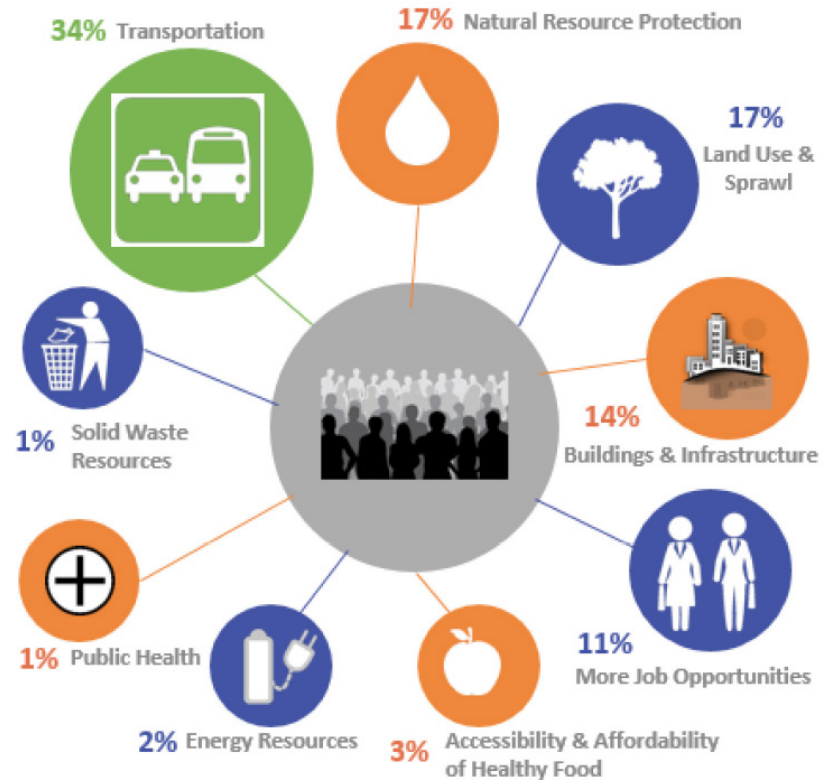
34% Transportation

17% Natural Resource Protection

17% Land Use & Sprawl

1% Solid Waste Resources

14% Buildings & Infrastructure

1% Public Health

11% More Job Opportunities

2% Energy Resources

3% Accessibility & Affordability of Healthy Food